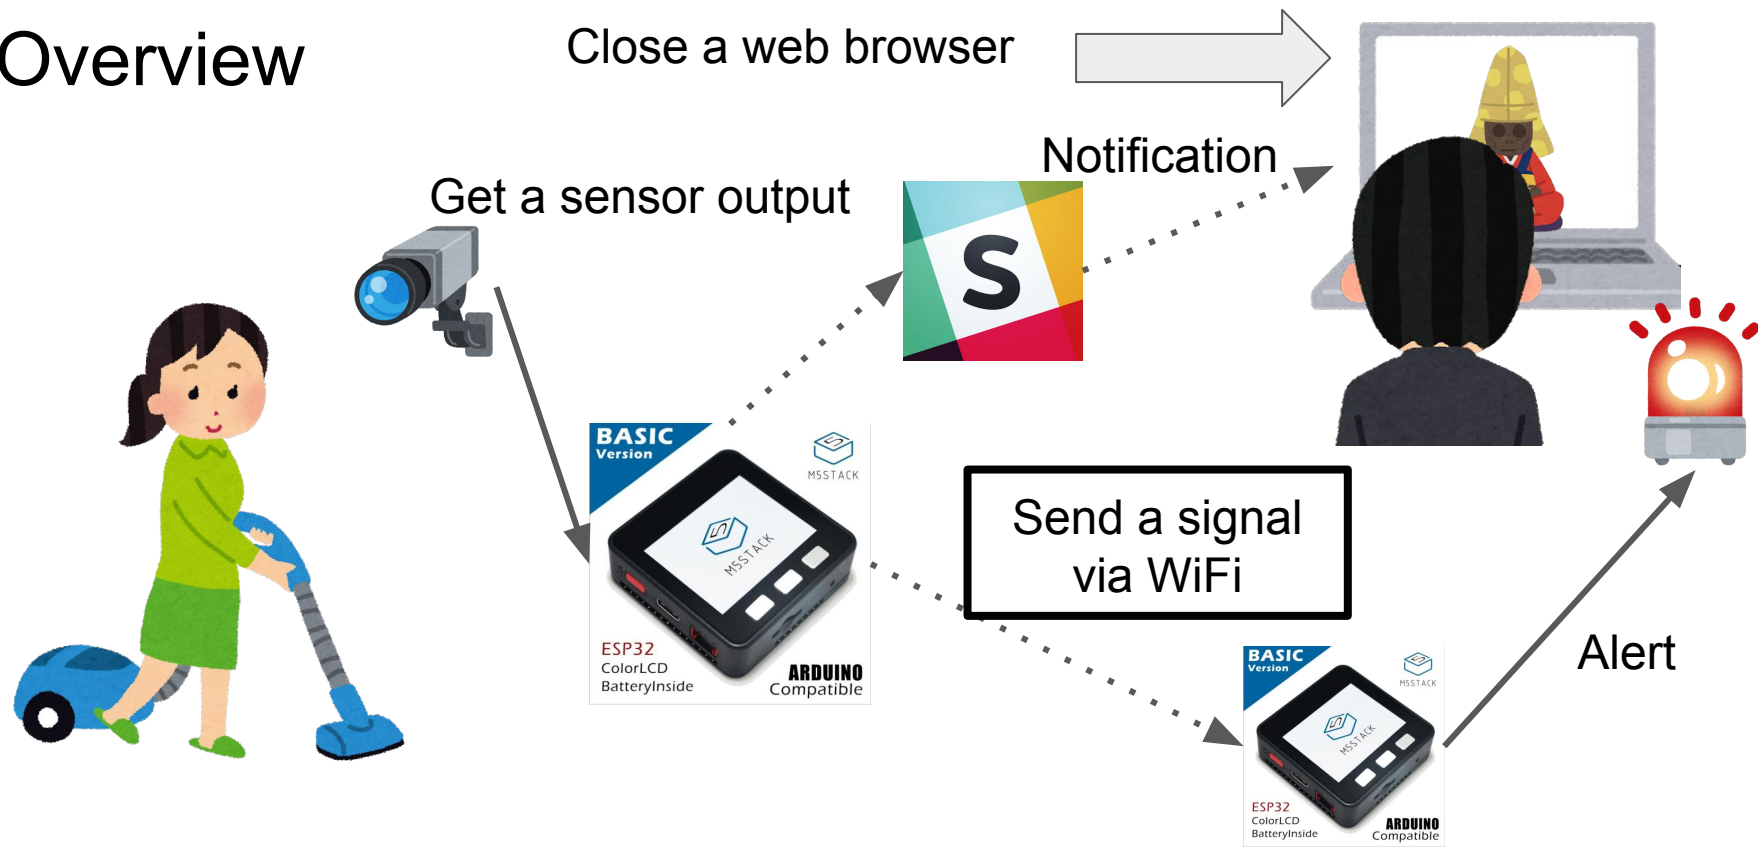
Overview

Close a web browser

Notification

Get a sensor output

S

BASIC Version

M5STACK

M5STACK

ESP32
ColorLCD
BatteryInside

ARDUINO
Compatible

Send a signal via WiFi

BASIC Version

M5STACK

M5STACK

ESP32
ColorLCD
BatteryInside

ARDUINO
Compatible

Alert